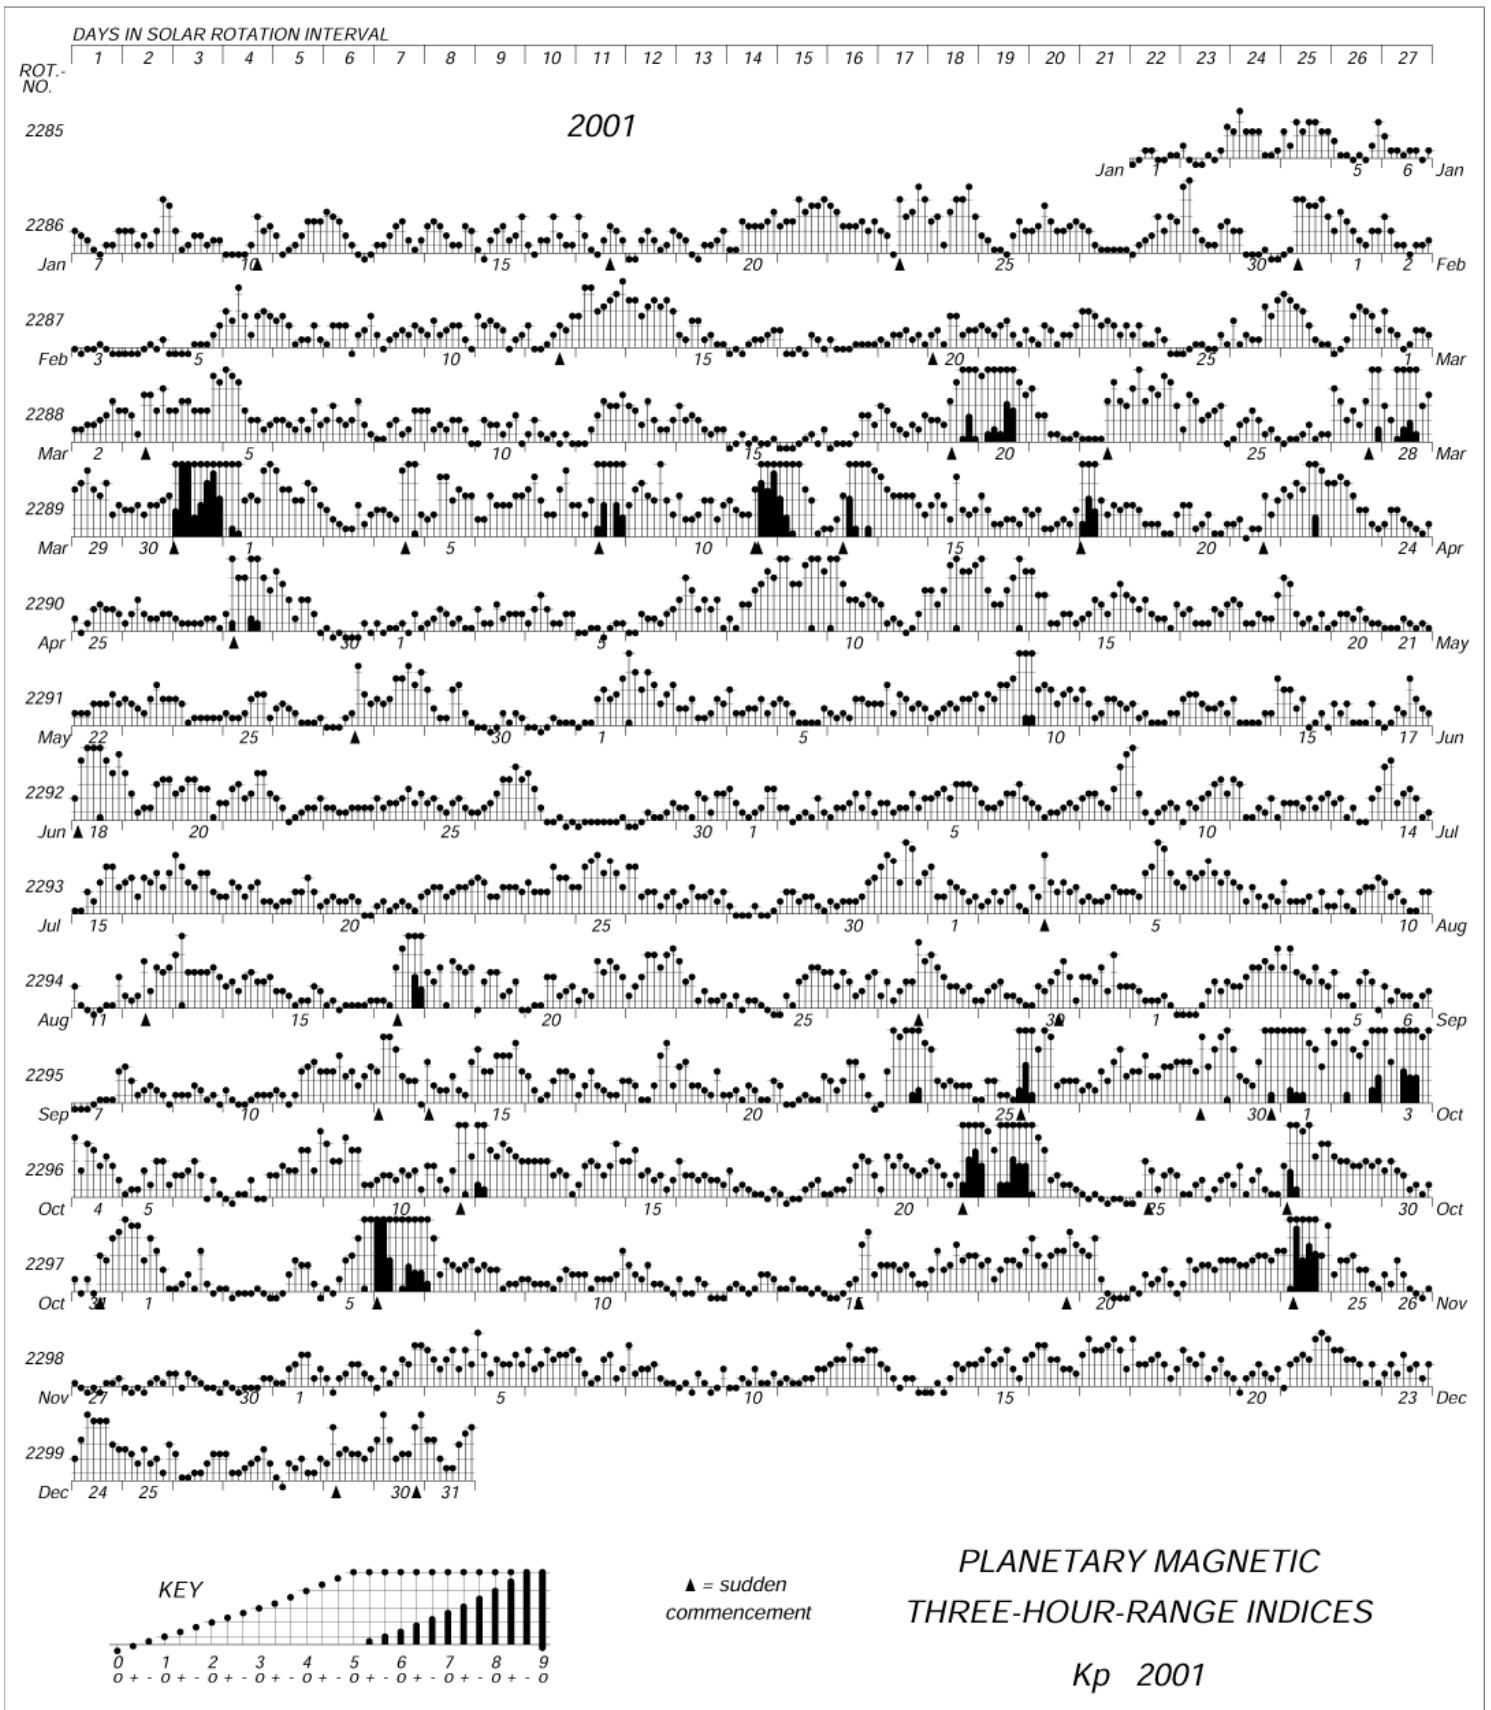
DAYS IN SOLAR ROTATION INTERVAL
1 2 3 4 5 6 7 8 9 10 11 12 13 14 15 16 17 18 19 20 21 22 23 24 25 26 27

ROT.-NO.

2001

2285
Jan 1 5 6 Jan

2286
Jan 7 10 15 20 25 30 1 2 Feb

2287
Feb 3 5 10 15 20 25 1 Mar

2288
Mar 2 5 10 15 20 25 28 Mar

2289
Mar 29 30 1 5 10 15 20 24 Apr

2290
Apr 25 30 1 5 10 15 20 21 May

2291
May 22 25 30 1 5 10 15 17 Jun

2292
Jun 18 20 25 30 1 5 10 14 Jul

2293
Jul 15 20 25 30 1 5 10 Aug

2294
Aug 11 15 20 25 30 1 5 6 Sep

2295
Sep 7 10 15 20 25 30 1 3 Oct

2296
Oct 4 5 10 15 20 25 30 Oct

2297
Oct 31 1 5 10 15 20 25 26 Nov

2298
Nov 27 30 1 5 10 15 20 23 Dec

2299
Dec 24 25 30 31

KEY
0 1 2 3 4 5 6 7 8 9
o + - o + - o + - o + - o + - o + - o + - o + - o + - o

▲ = sudden commencement

PLANETARY MAGNETIC THREE-HOUR-RANGE INDICES

Kp 2001